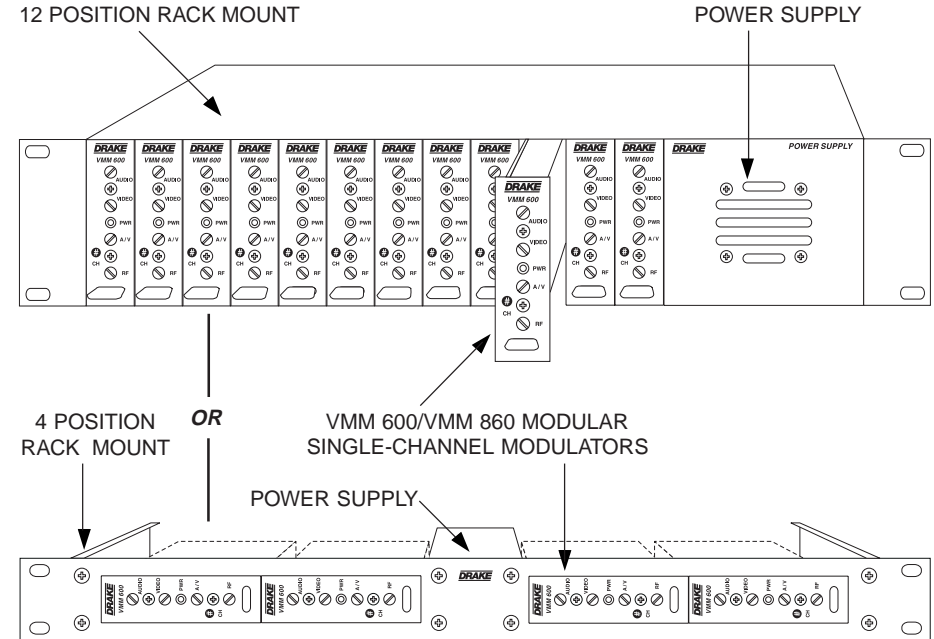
12 POSITION RACK MOUNT

POWER SUPPLY

DRAKE VMM 600 AUDIO VIDEO PWR A/V # CH RF

DRAKE VMM 600 AUDIO VIDEO PWR A/V # CH RF

DRAKE VMM 600 AUDIO VIDEO PWR A/V # CH RF

DRAKE VMM 600 AUDIO VIDEO PWR A/V # CH RF

DRAKE VMM 600 AUDIO VIDEO PWR A/V # CH RF

DRAKE VMM 600 AUDIO VIDEO PWR A/V # CH RF

DRAKE VMM 600 AUDIO VIDEO PWR A/V # CH RF

DRAKE VMM 600 AUDIO VIDEO PWR A/V # CH RF

DRAKE VMM 600

DRAKE VMM 600 AUDIO VIDEO PWR A/V # CH RF

DRAKE VMM 600 AUDIO VIDEO PWR A/V # CH RF

DRAKE VMM 600 AUDIO VIDEO PWR A/V # CH RF

DRAKE POWER SUPPLY

4 POSITION RACK MOUNT

OR

VMM 600/VMM 860 MODULAR SINGLE-CHANNEL MODULATORS

POWER SUPPLY

DRAKE VMM 600 AUDIO VIDEO PWR A/V # CH RF

DRAKE VMM 600 AUDIO VIDEO PWR A/V # CH RF

DRAKE

DRAKE VMM 600 AUDIO VIDEO PWR A/V # CH RF

DRAKE VMM 600 AUDIO VIDEO PWR A/V # CH RF